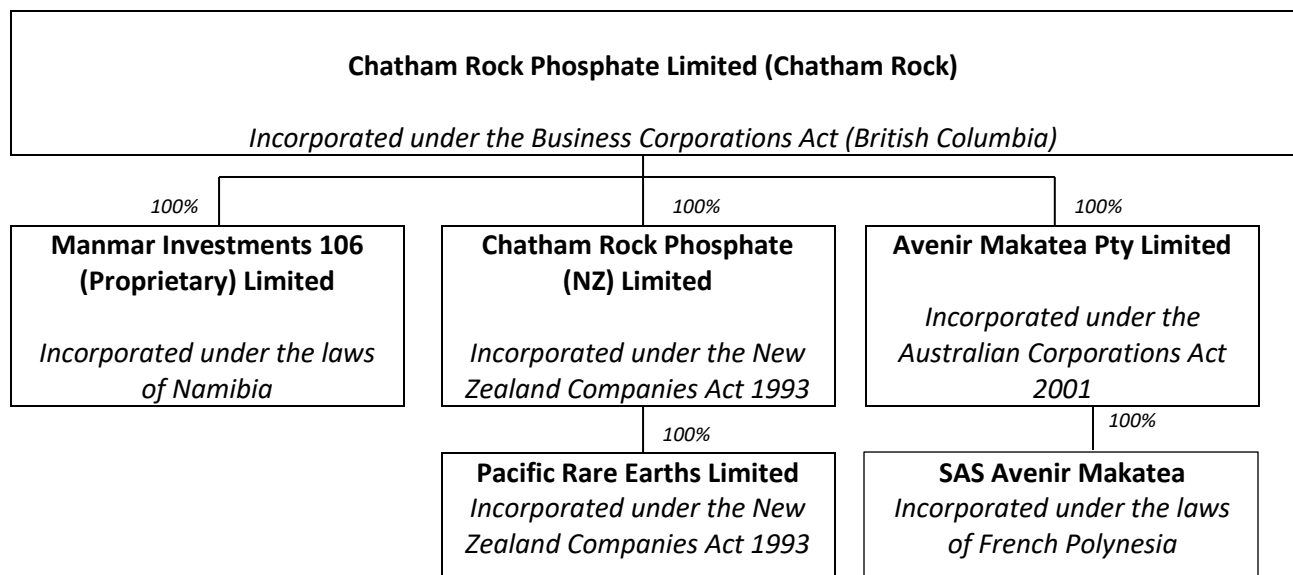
**Chatham Rock Phosphate Limited (Chatham Rock)**

*Incorporated under the Business Corporations Act (British Columbia)*

*100%*

**Manmar Investments 106 (Proprietary) Limited**

*Incorporated under the laws of Namibia*

*100%*

**Chatham Rock Phosphate (NZ) Limited**

*Incorporated under the New Zealand Companies Act 1993*

*100%*

**Pacific Rare Earths Limited**

*Incorporated under the New Zealand Companies Act 1993*

*100%*

**Avenir Makatea Pty Limited**

*Incorporated under the Australian Corporations Act 2001*

*100%*

**SAS Avenir Makatea**

*Incorporated under the laws of French Polynesia*